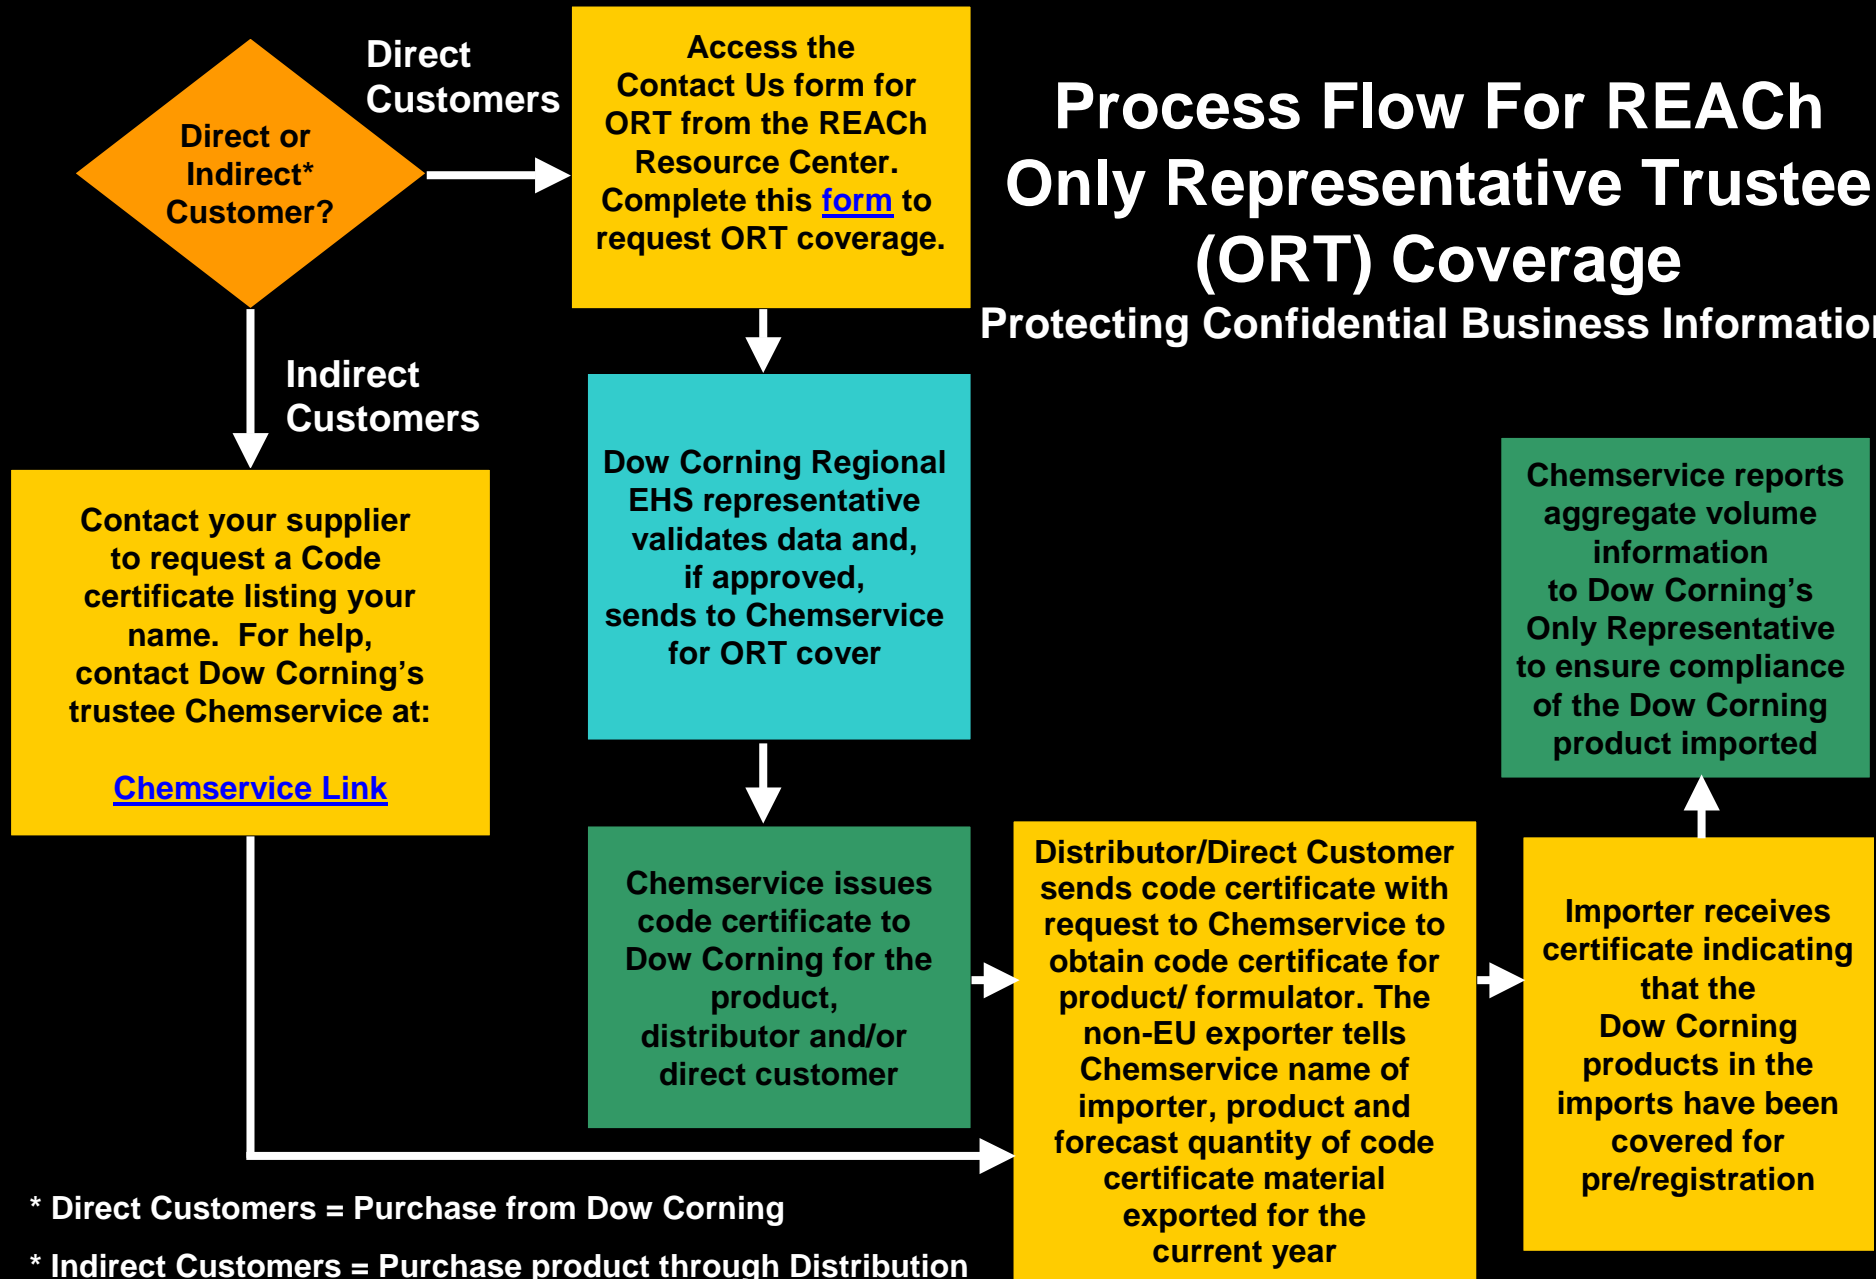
Process Flow For REACh Only Representative Trustee (ORT) Coverage

Protecting Confidential Business Informatio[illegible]

Direct or Indirect* Customer?

Direct Customers

Access the Contact Us form for ORT from the REACh Resource Center. Complete this form to request ORT coverage.

Indirect Customers

Contact your supplier to request a Code certificate listing your name. For help, contact Dow Corning's trustee Chemservice at:

Chemservice Link

Dow Corning Regional EHS representative validates data and, if approved, sends to Chemservice for ORT cover

Chemservice issues code certificate to Dow Corning for the product, distributor and/or direct customer

Distributor/Direct Customer sends code certificate with request to Chemservice to obtain code certificate for product/ formulator. The non-EU exporter tells Chemservice name of importer, product and forecast quantity of code certificate material exported for the current year

Importer receives certificate indicating that the Dow Corning products in the imports have been covered for pre/registration

Chemservice reports aggregate volume information to Dow Corning's Only Representative to ensure compliance of the Dow Corning product imported

* Direct Customers = Purchase from Dow Corning

* Indirect Customers = Purchase product through Distribution